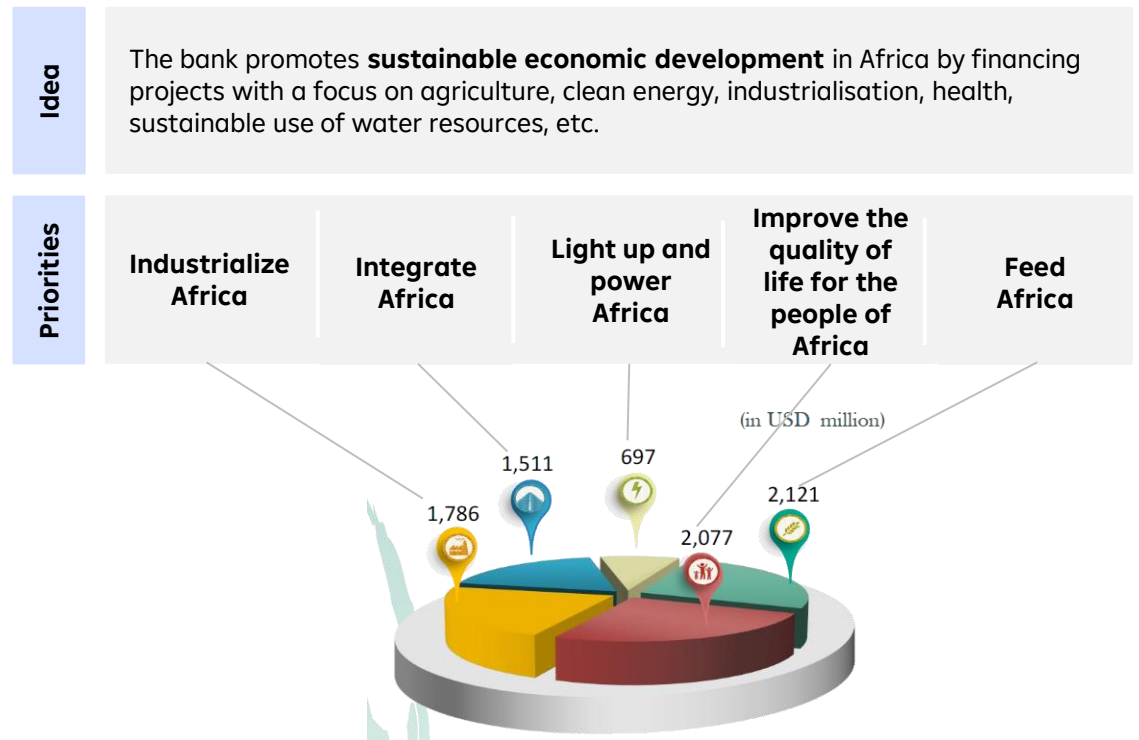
Idea

The bank promotes **sustainable economic development** in Africa by financing projects with a focus on agriculture, clean energy, industrialisation, health, sustainable use of water resources, etc.

Priorities

| Industrialize Africa | Integrate Africa | Light up and power Africa | Improve the quality of life for the people of Africa | Feed Africa |
|---|---|---|---|---|

(in USD million)

1,786

1,511

697

2,077

2,121